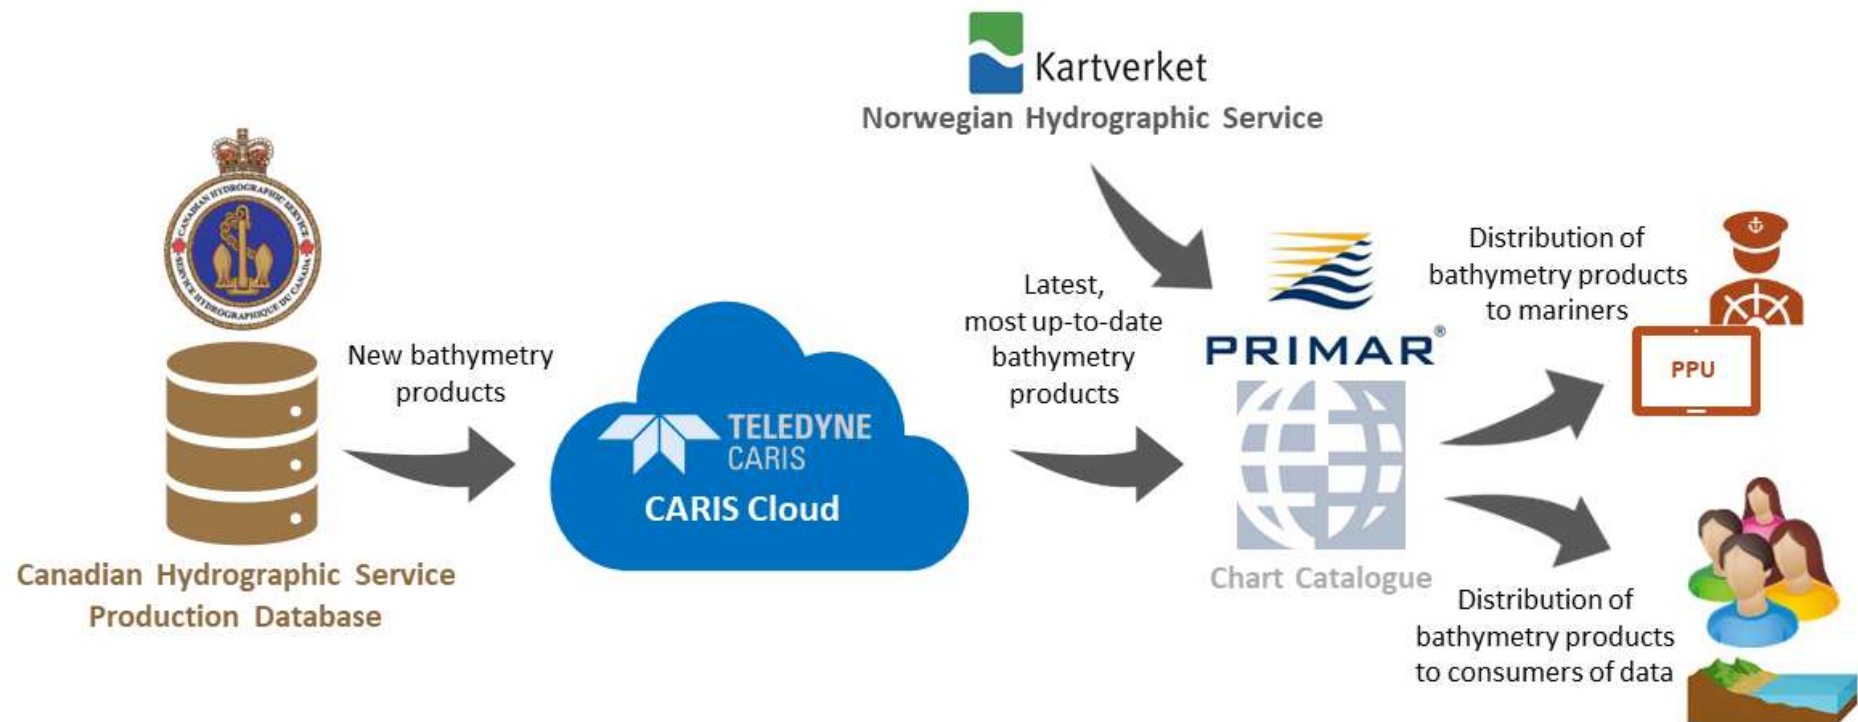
Kartverket
Norwegian Hydrographic Service

CANADIAN HYDROGRAPHIC SERVICE
SERVICE HYDROGRAPHIQUE DU CANADA

Canadian Hydrographic Service
Production Database

New bathymetry products

TELEDYNE
CARIS
CARIS Cloud

Latest, most up-to-date bathymetry products

PRIMAR®

Chart Catalogue

Distribution of bathymetry products to mariners

PPU

Distribution of bathymetry products to consumers of data